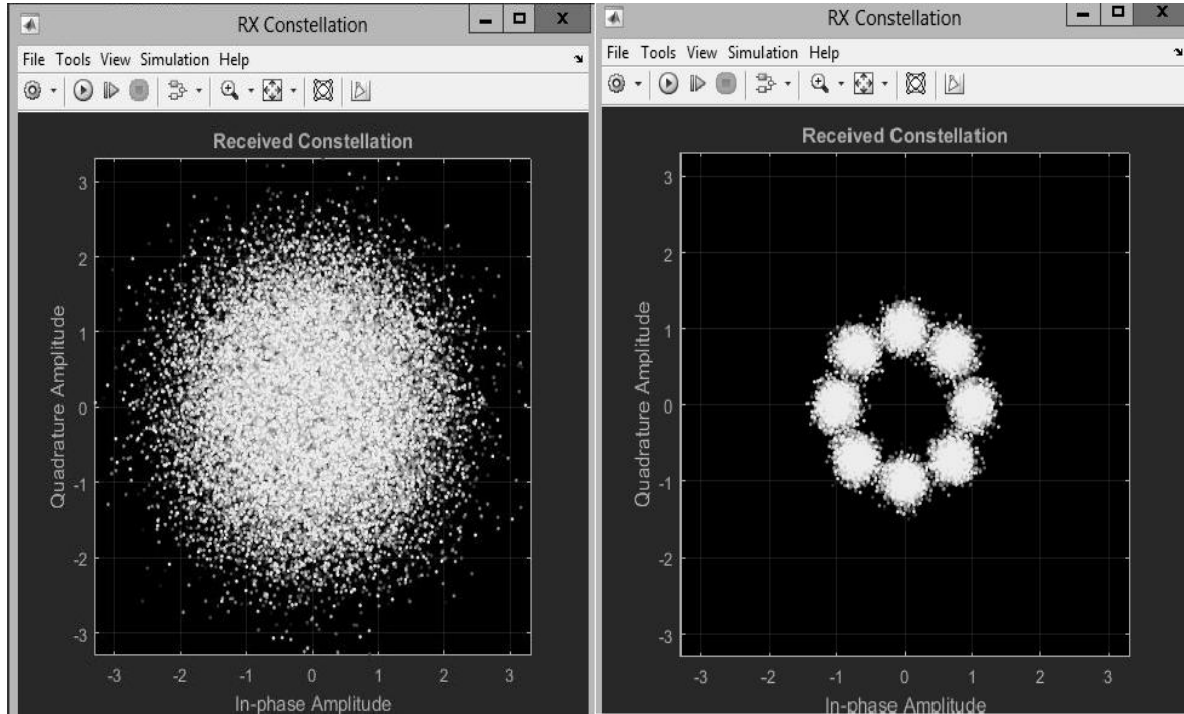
RX Constellation

File Tools View Simulation Help

Received Constellation

3
2
1
0
-1
-2
-3

Quadrature Amplitude

-3 -2 -1 0 1 2 3

In-phase Amplitude

RX Constellation

File Tools View Simulation Help

Received Constellation

3
2
1
0
-1
-2
-3

Quadrature Amplitude

-3 -2 -1 0 1 2 3

In-phase Amplitude